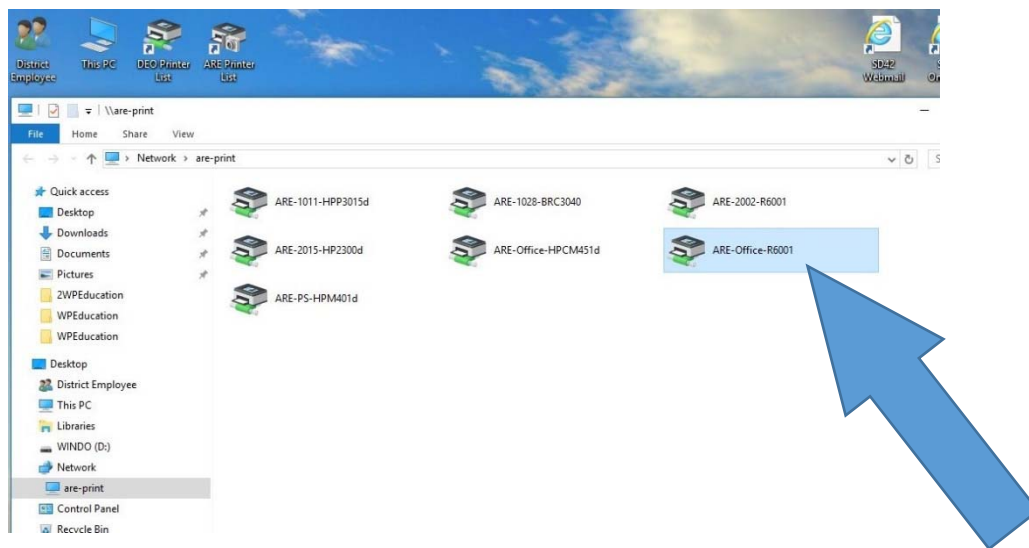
District Employee
This PC
DEO Printer List
ARE Printer List
SD42 Webmail
S
O

\\are-print
File Home Share View
Network > are-print
S

Quick access
Desktop
Downloads
Documents
Pictures
2WPEducation
WPEducation
WPEducation
Desktop
District Employee
This PC
Libraries
WINDO (D:)
Network
are-print
Control Panel
Recycle Bin

ARE-1011-HPP3015d
ARE-1028-BRC3040
ARE-2002-R6001
ARE-2015-HP2300d
ARE-Office-HPCM451d
ARE-Office-R6001
ARE-PS-HPM401d